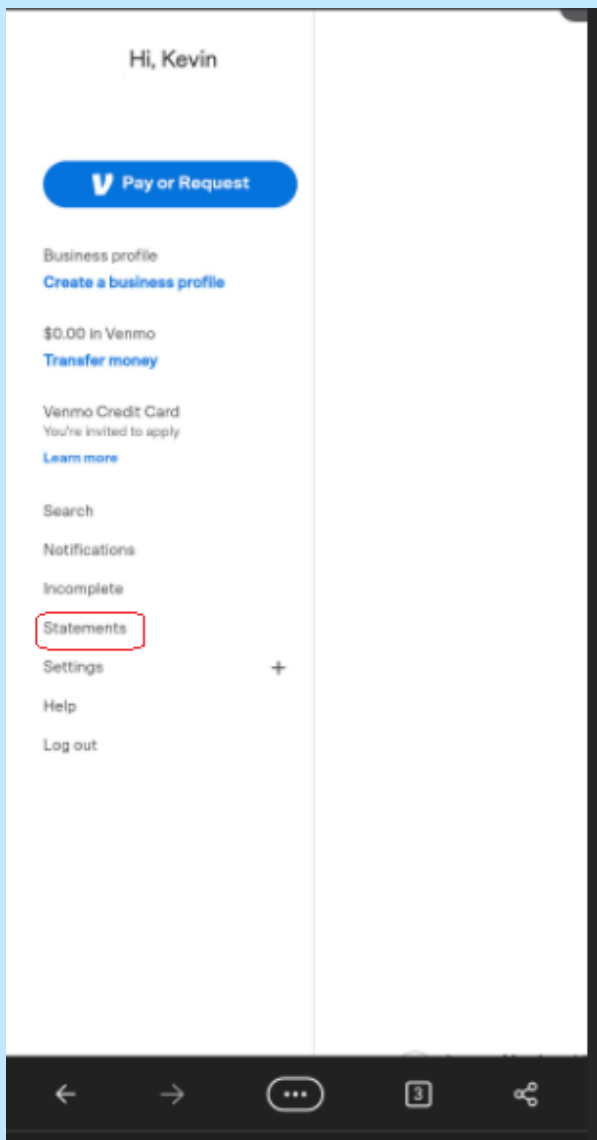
Hi, Kevin

Pay or Request

Business profile
Create a business profile

$0.00 in Venmo
Transfer money

Venmo Credit Card
You're invited to apply
Learn more

Search
Notifications
Incomplete
Statements
Settings +
Help
Log out

3